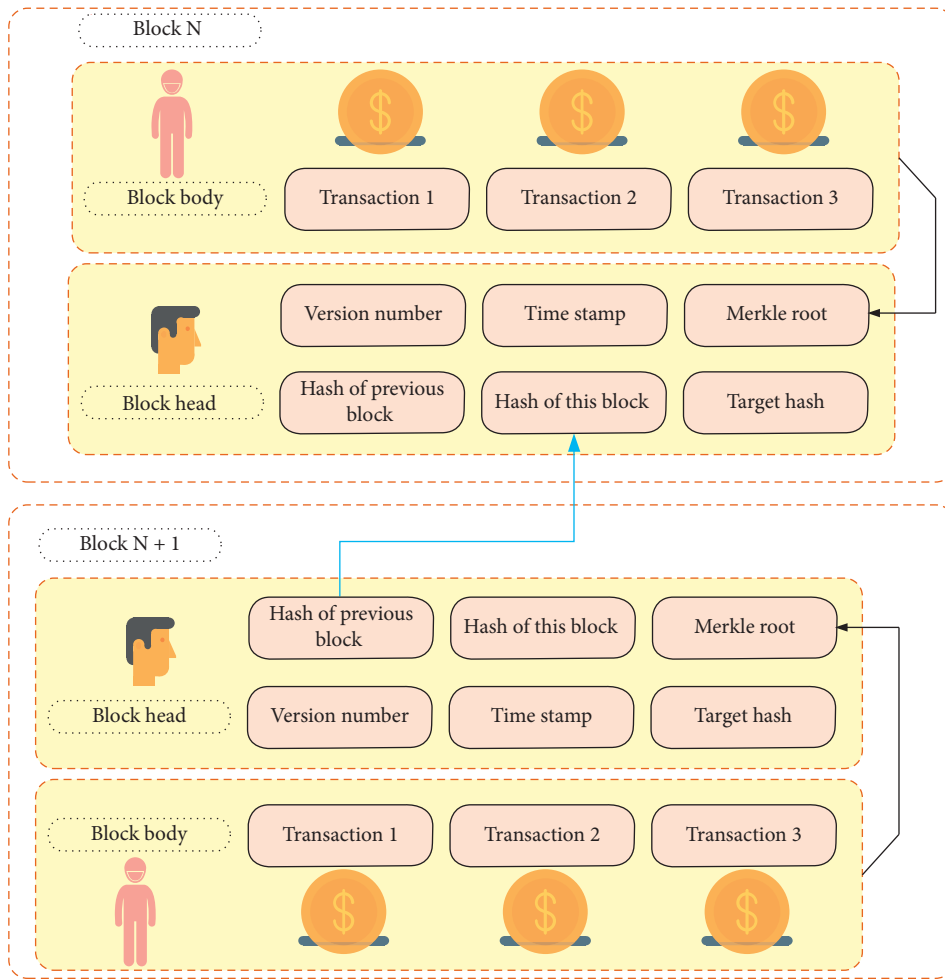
Block N

$

$

$

Block body

Transaction 1

Transaction 2

Transaction 3

Version number

Time stamp

Merkle root

Block head

Hash of previous block

Hash of this block

Target hash

Block N + 1

Hash of previous block

Hash of this block

Merkle root

Block head

Version number

Time stamp

Target hash

Block body

Transaction 1

Transaction 2

Transaction 3

$

$

$